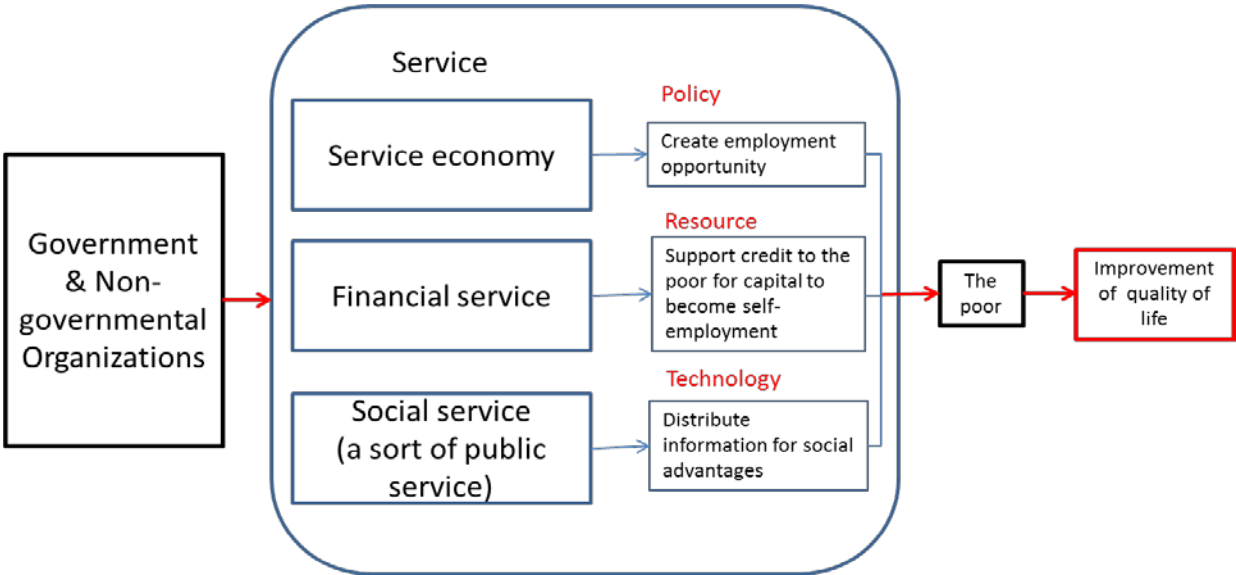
Government & Non-governmental Organizations

Service

Service economy

Policy

Create employment opportunity

Financial service

Resource

Support credit to the poor for capital to become self-employment

Social service (a sort of public service)

Technology

Distribute information for social advantages

The poor

Improvement of quality of life